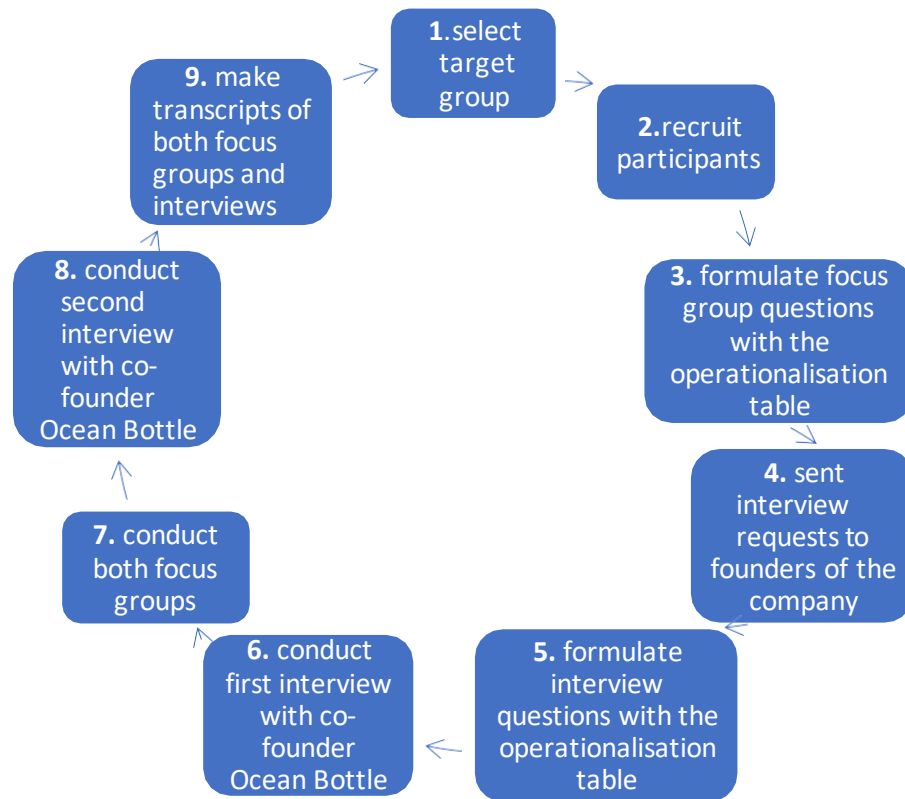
1.select target group

2.recruit participants

3. formulate focus group questions with the operationalisation table

4. sent interview requests to founders of the company

5. formulate interview questions with the operationalisation table

6. conduct first interview with co-founder Ocean Bottle

7. conduct both focus groups

8. conduct second interview with co-founder Ocean Bottle

9. make transcripts of both focus groups and interviews